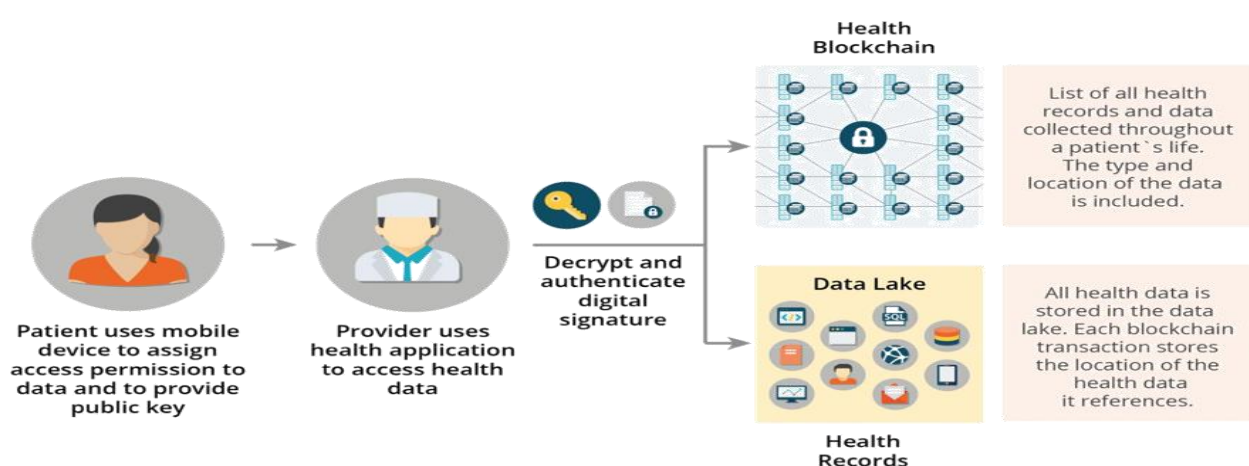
Health Blockchain

List of all health records and data collected throughout a patient`s life. The type and location of the data is included.

Patient uses mobile device to assign access permission to data and to provide public key

Provider uses health application to access health data

Decrypt and authenticate digital signature

Data Lake

SQL

All health data is stored in the data lake. Each blockchain transaction stores the location of the health data it references.

Health Records